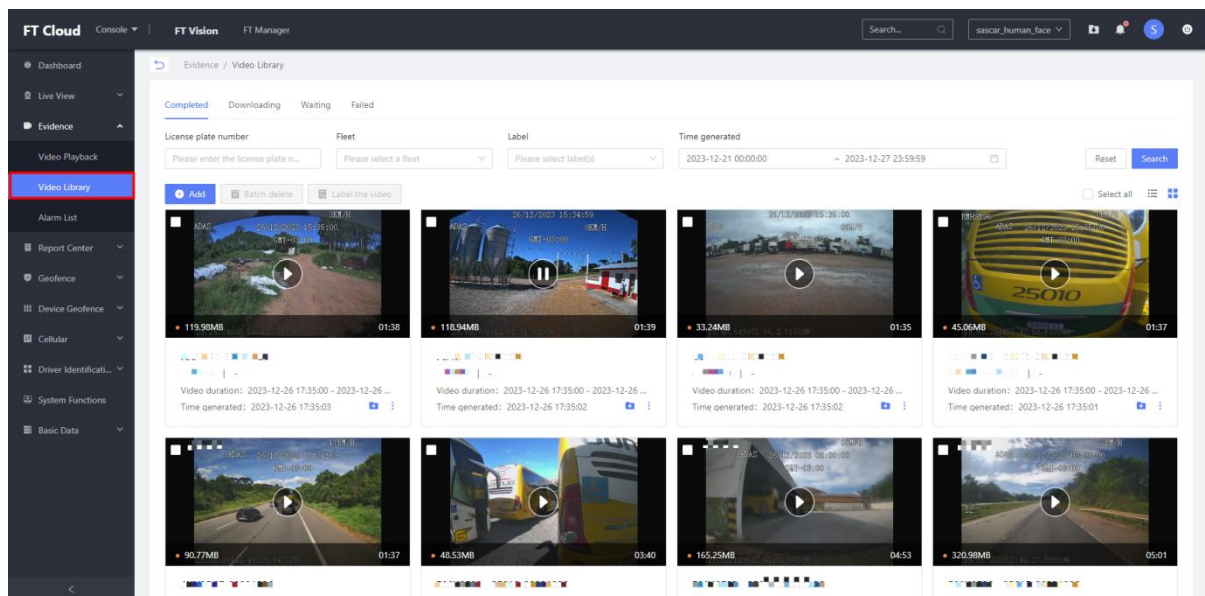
FT Cloud Console ▾ | FT Vision FT Manager

Search... sascar_human_face S

Dashboard
Live View
Evidence
Video Playback
Video Library
Alarm List
Report Center
Geofence
Device Geofence
Cellular
Driver Identificati...
System Functions
Basic Data

Evidence / Video Library

Completed Downloading Waiting Failed

License plate number
Please enter the license plate n...
Fleet
Please select a fleet
Label
Please select label(s)
Time generated
2023-12-21 00:00:00 ~ 2023-12-27 23:59:59
Reset Search

Add Batch delete Label the video Select all

ADAS 26/12/2023 15:36:00 GMT-03:00
119.98MB 01:38
Video duration: 2023-12-26 17:35:00 - 2023-12-26 ...
Time generated: 2023-12-26 17:35:03

ADAS 26/12/2023 15:34:59 GMT-03:00
118.94MB 01:39
Video duration: 2023-12-26 17:35:00 - 2023-12-26 ...
Time generated: 2023-12-26 17:35:02

26/12/2023 15:35:00
33.24MB 01:35
Video duration: 2023-12-26 17:35:00 - 2023-12-26 ...
Time generated: 2023-12-26 17:35:02

ADAS GMT-03:00
25010
45.06MB 01:37
Video duration: 2023-12-26 17:35:00 - 2023-12-26 ...
Time generated: 2023-12-26 17:35:01

ADAS 26/12/2023 GMT-03:00
90.77MB 01:37

48.53MB 03:40

ADAS 26/12/2023 GMT-03:00
165.25MB 04:53

ADAS GMT-03:00
320.98MB 05:01